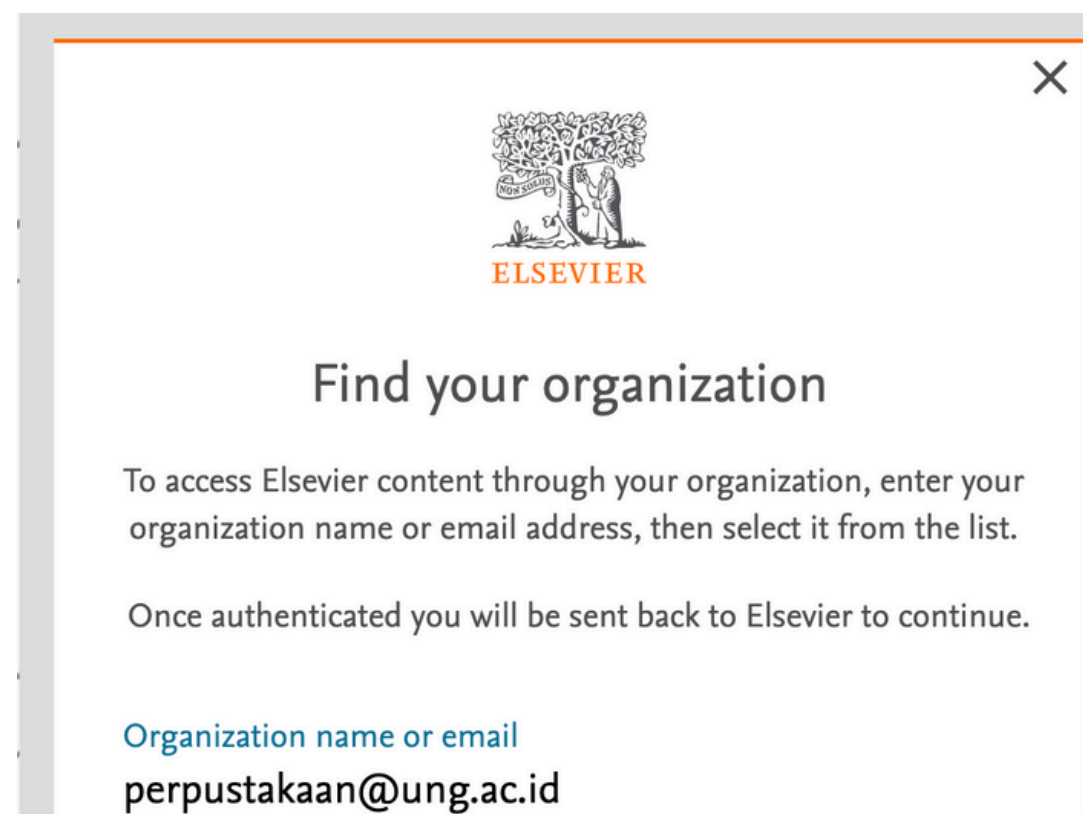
×

NON SOLUS

ELSEVIER

Find your organization

To access Elsevier content through your organization, enter your organization name or email address, then select it from the list.

Once authenticated you will be sent back to Elsevier to continue.

Organization name or email

perpustakaan@ung.ac.id